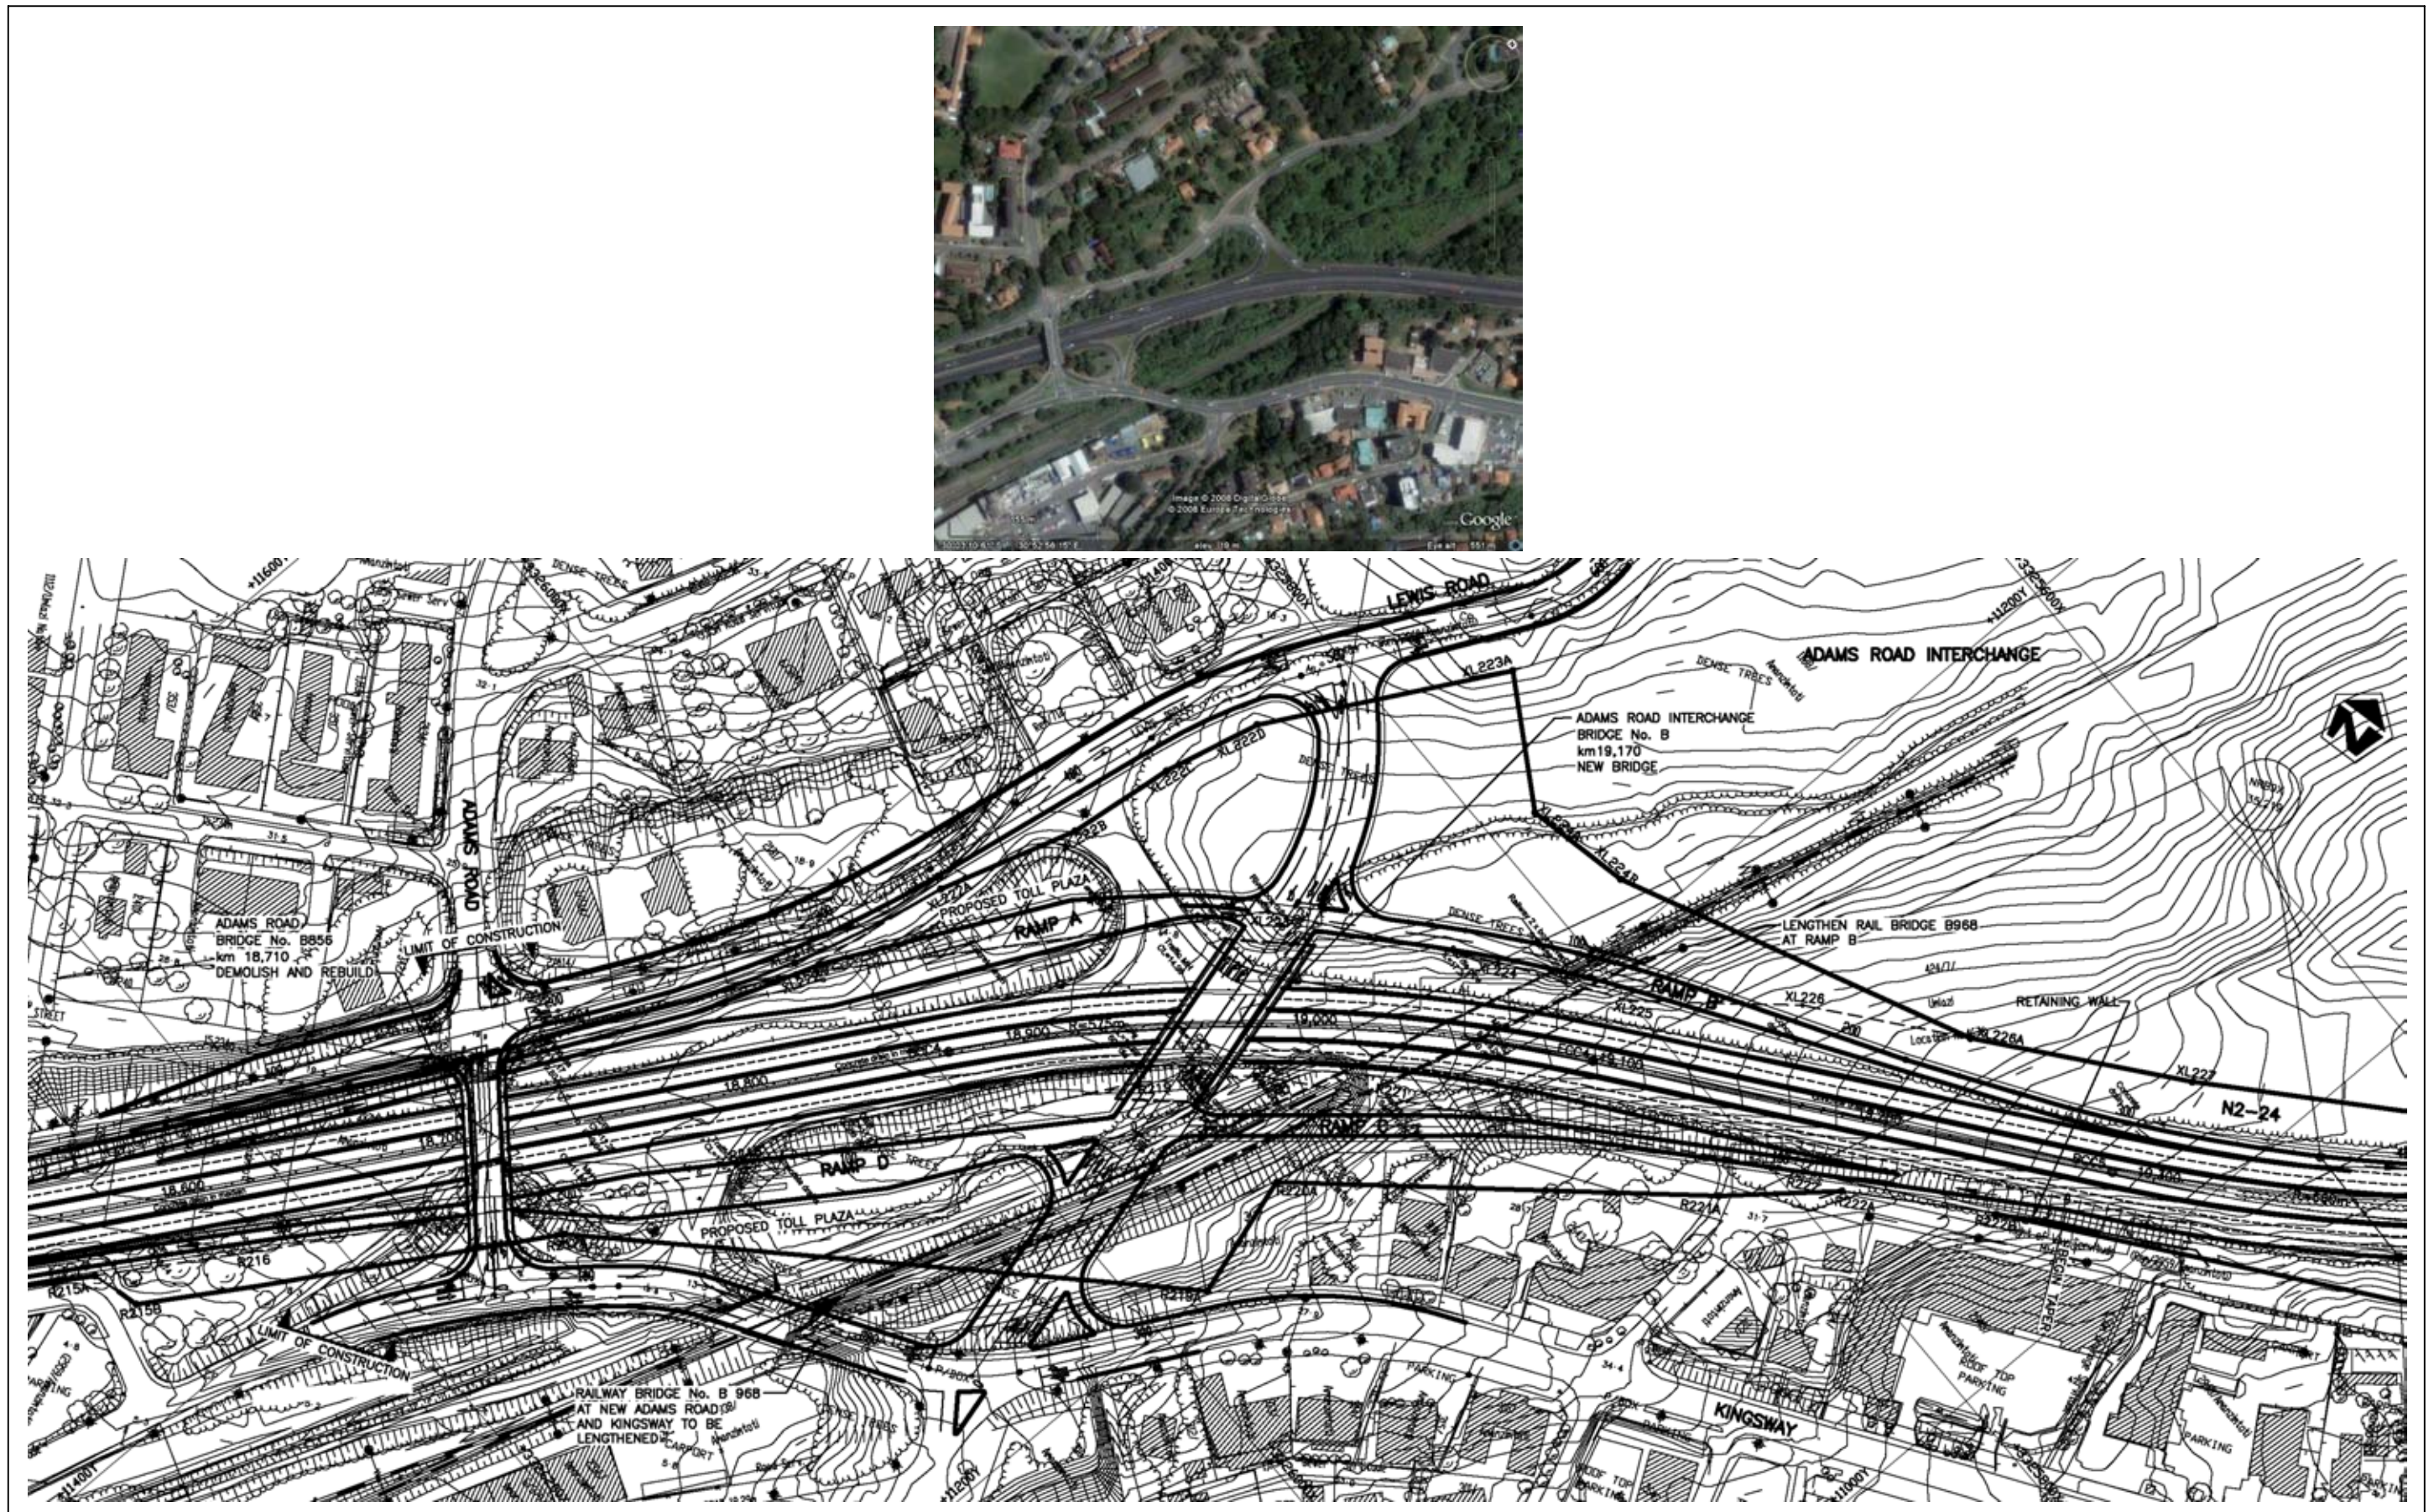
Image © 2008 DigitalGlobe
© 2008 Europa Technologies
Google

LEWIS ROAD
ADAMS ROAD INTERCHANGE
DENSE TREES
XL223A
ADAMS ROAD INTERCHANGE BRIDGE No. B km19,170 NEW BRIDGE
XL222D
XL222
XL222B
ADAMS ROAD
PROPOSED TOLL PLAZA
RAMP A
ADAMS ROAD BRIDGE No. B855 km 18,710 DEMOLISH AND REBUILD
LIMIT OF CONSTRUCTION
XL224B
LENGTHEN RAIL BRIDGE B968 AT RAMP B
DENSE TREES
RAMP B
XL225
XL226
RETAINING WALL
XL226A
XL227
N2-24
19,000
18,900
18,800
18,700
18,600
RAMP C
RAMP D
PROPOSED TOLL PLAZA
R216
R215A
R215B
R221A
R222
LIMIT OF CONSTRUCTION
RAILWAY BRIDGE No. B 968 AT NEW ADAMS ROAD AND KINGSWAY TO BE LENGTHENED
CARPORT
DENSE TREES
PARKING
KINGSWAY
ROOF TOP PARKING
BEGIN TAPER
PARKING
STREET
+11600Y
+11200Y
+11400Y